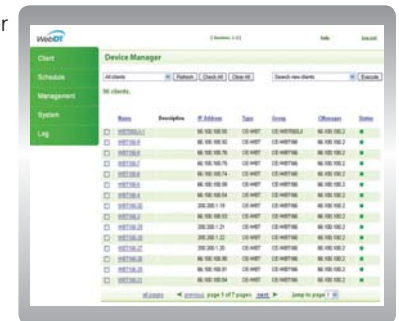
r

WebDT

Client
Schedule
Management
System
Log

Device Manager

All clients
Refresh
Check All
Clear All
Search new clients
Execute

96 clients.

| | Name | Description | IP Address | Type | Group | OSImage | Status |
|---|---|---|---|---|---|---|---|
| ☐ | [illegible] | | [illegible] | CE-WBT | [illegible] | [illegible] | ● |
| ☐ | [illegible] | | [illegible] | CE-WBT | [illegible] | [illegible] | ● |
| ☐ | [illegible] | | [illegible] | CE-WBT | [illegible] | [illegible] | ● |
| ☐ | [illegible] | | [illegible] | CE-WBT | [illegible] | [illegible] | ● |
| ☐ | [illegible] | | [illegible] | CE-WBT | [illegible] | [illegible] | ● |
| ☐ | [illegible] | | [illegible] | CE-WBT | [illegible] | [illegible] | ● |
| ☐ | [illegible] | | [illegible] | CE-WBT | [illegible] | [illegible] | ● |
| ☐ | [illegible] | | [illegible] | CE-WBT | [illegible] | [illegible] | ● |
| ☐ | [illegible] | | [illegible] | CE-WBT | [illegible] | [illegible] | ● |
| ☐ | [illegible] | | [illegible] | CE-WBT | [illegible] | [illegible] | ● |
| ☐ | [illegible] | | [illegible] | CE-WBT | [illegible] | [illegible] | ● |
| ☐ | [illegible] | | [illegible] | CE-WBT | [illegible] | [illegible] | ● |
| ☐ | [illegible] | | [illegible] | CE-WBT | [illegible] | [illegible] | ● |
| ☐ | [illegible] | | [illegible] | CE-WBT | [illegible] | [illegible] | ● |
| ☐ | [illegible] | | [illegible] | CE-WBT | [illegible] | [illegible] | ● |

all pages ◄ previous page 1 of 7 pages next ► Jump to page 1